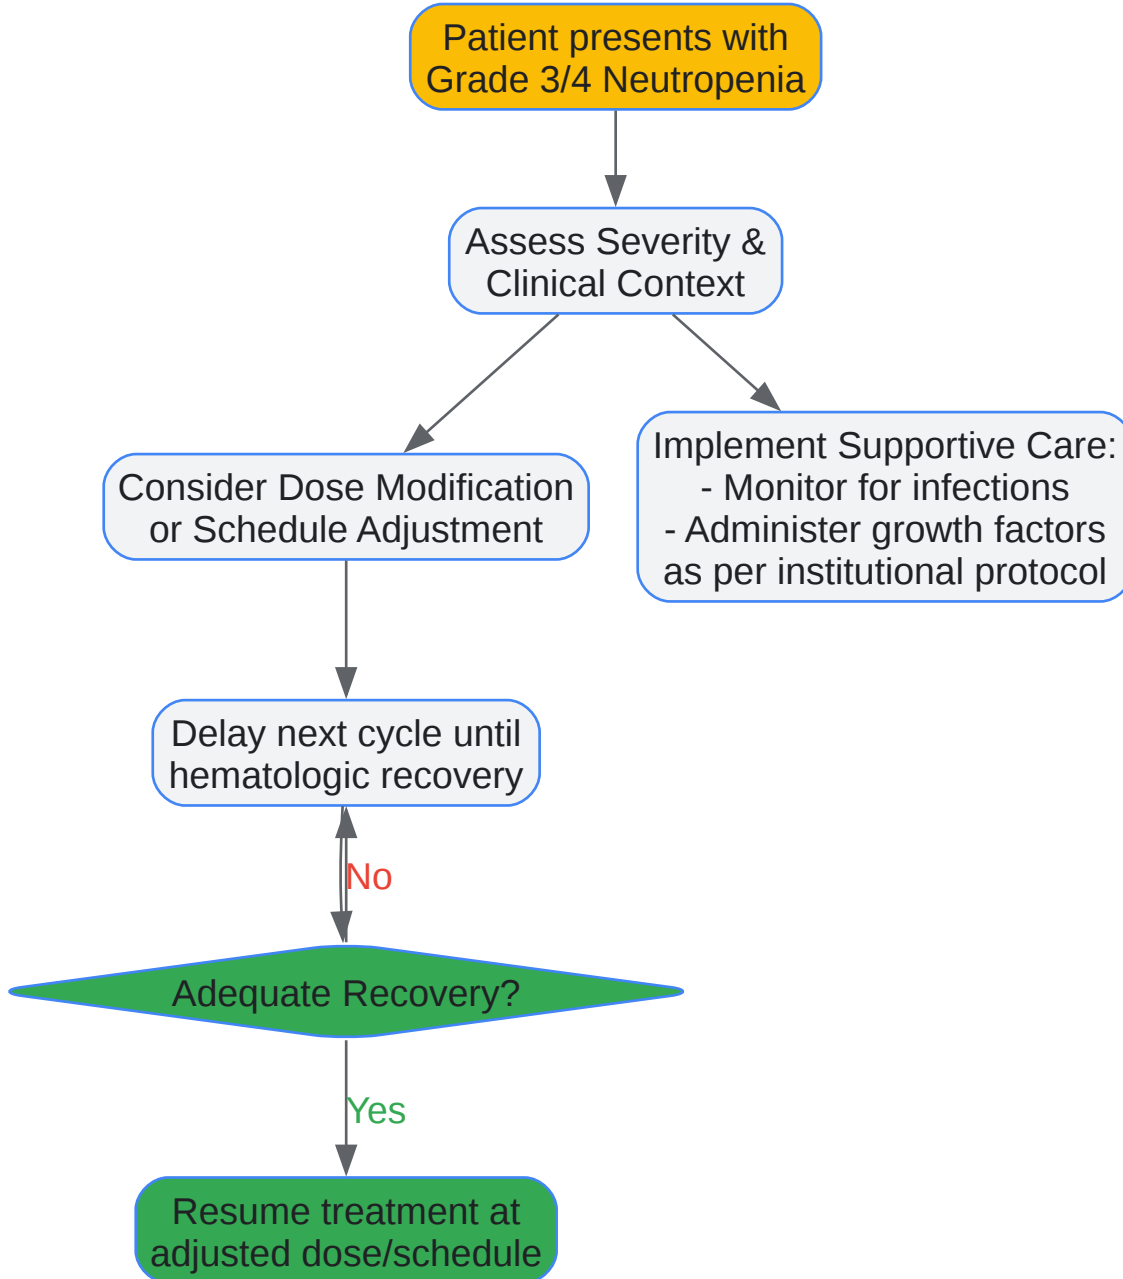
Patient presents with Grade 3/4 Neutropenia

Assess Severity & Clinical Context

Consider Dose Modification or Schedule Adjustment

Implement Supportive Care:
- Monitor for infections
- Administer growth factors as per institutional protocol

Delay next cycle until hematologic recovery

No

Adequate Recovery?

Yes

Resume treatment at adjusted dose/schedule